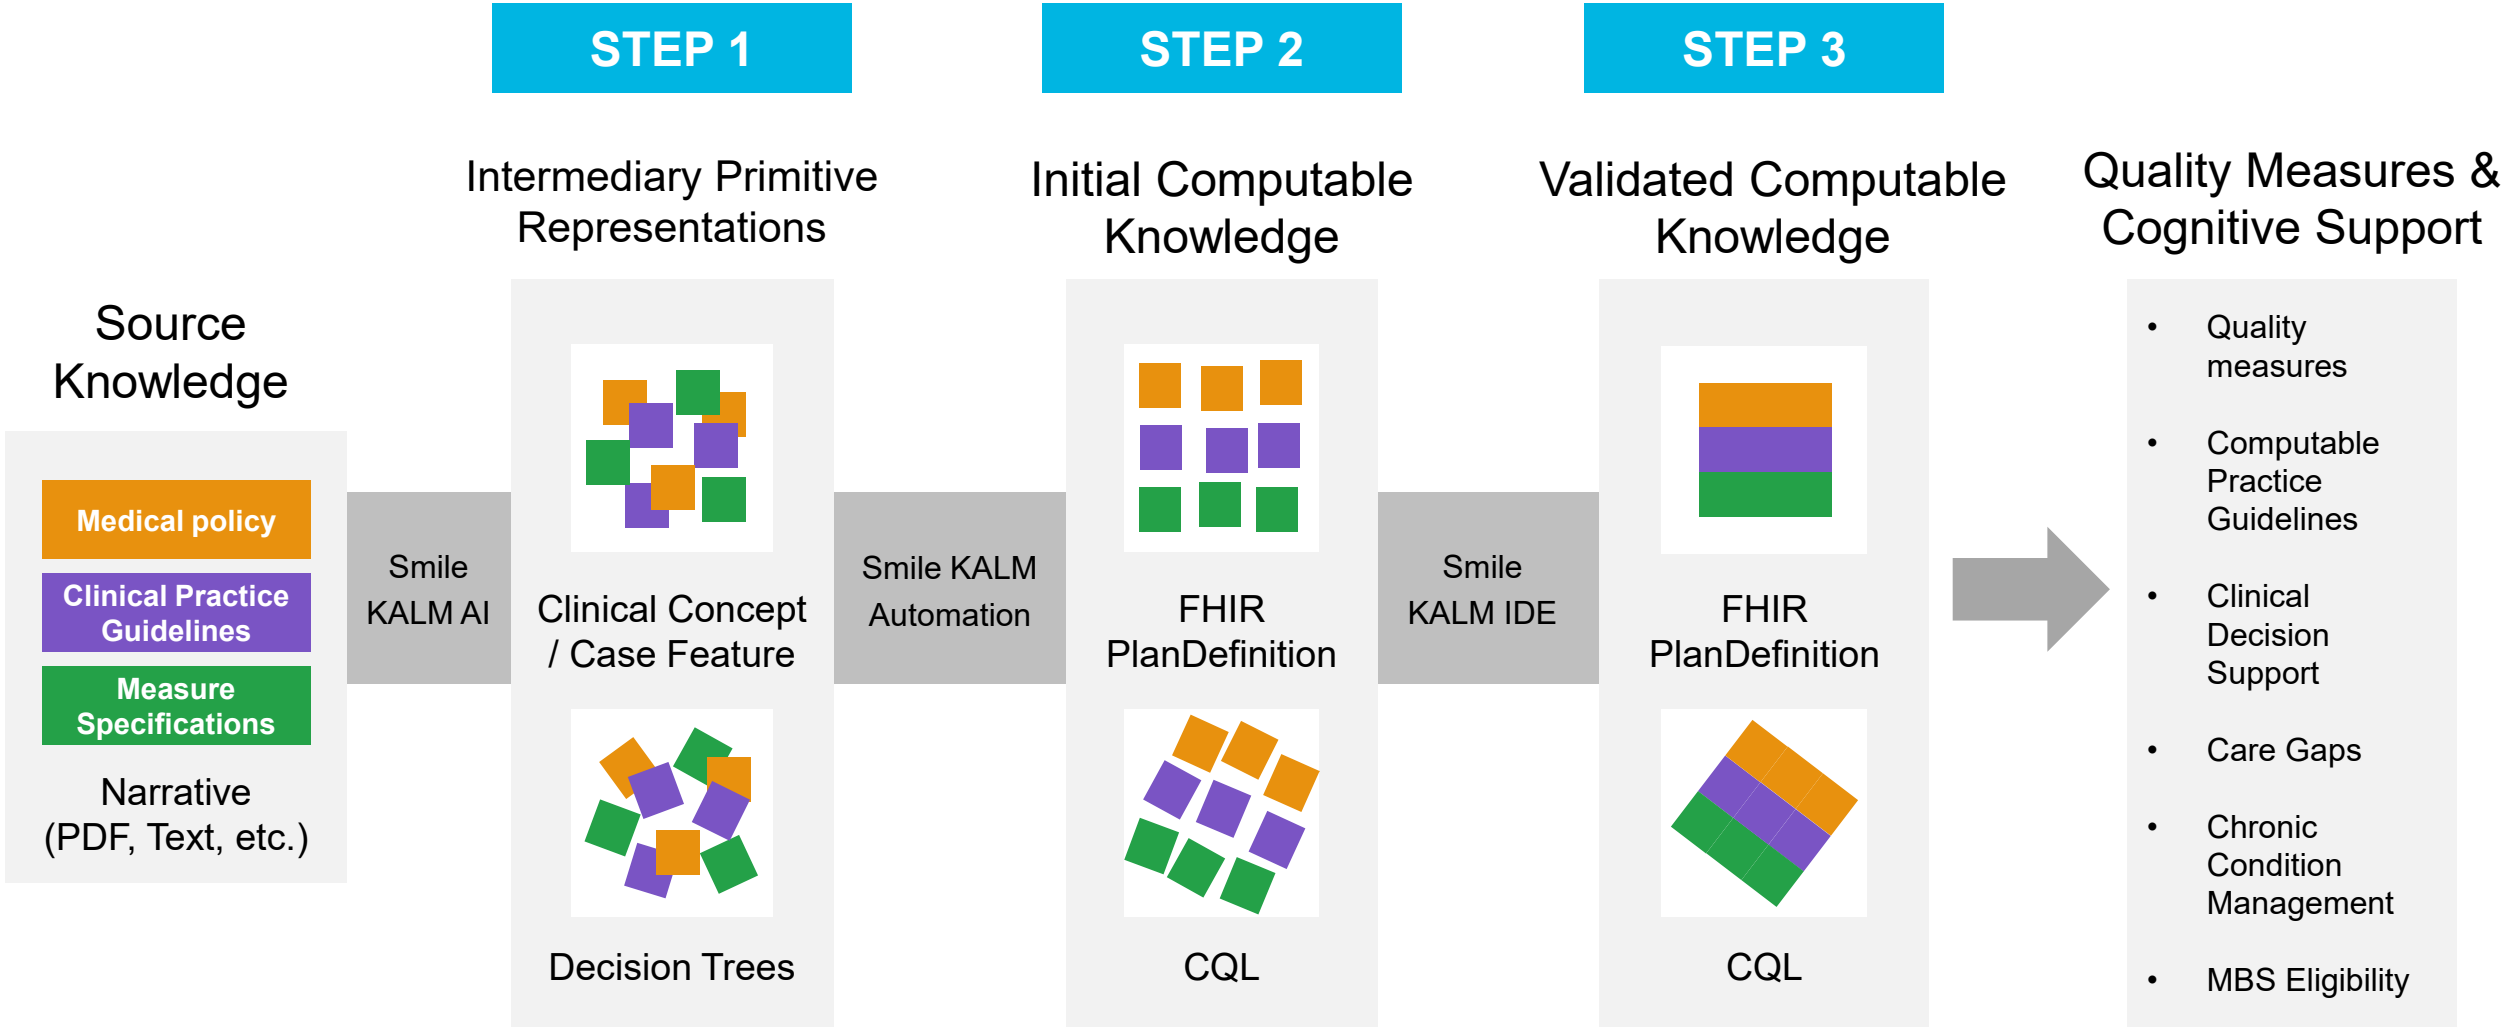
Source Knowledge

Medical policy

Clinical Practice Guidelines

Measure Specifications

Narrative (PDF, Text, etc.)

Smile KALM AI

STEP 1

Intermediary Primitive Representations

Clinical Concept / Case Feature

Decision Trees

Smile KALM Automation

STEP 2

Initial Computable Knowledge

FHIR PlanDefinition

CQL

Smile KALM IDE

STEP 3

Validated Computable Knowledge

FHIR PlanDefinition

CQL

Quality Measures & Cognitive Support

- Quality measures
- Computable Practice Guidelines
- Clinical Decision Support
- Care Gaps
- Chronic Condition Management
- MBS Eligibility